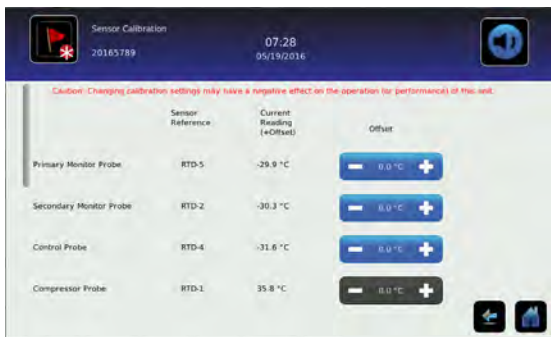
Sensor Calibration
20165789

07:28
05/19/2016

Caution: Changing calibration settings may have a negative effect on the operation (or performance) of this unit.

| | Sensor Reference | Current Reading (+Offset) | Offset |
|---|---|---|---|
| Primary Monitor Probe | RTD-5 | -29.9 °C | 0.0 °C |
| Secondary Monitor Probe | RTD-2 | -30.3 °C | 0.0 °C |
| Control Probe | RTD-4 | -31.6 °C | 0.0 °C |
| Compressor Probe | RTD-1 | 35.8 °C | 0.0 °C |